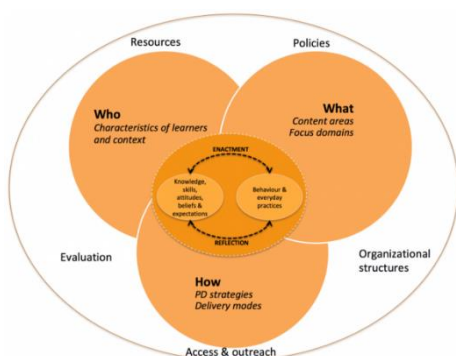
Resources

Policies

Who
Characteristics of learners and context

What
Content areas
Focus domains

ENACTMENT

Knowledge, skills, attitudes, beliefs & expectations

Behaviour & everyday practices

REFLECTION

Evaluation

Organizational structures

How
PD strategies
Delivery modes

Access & outreach